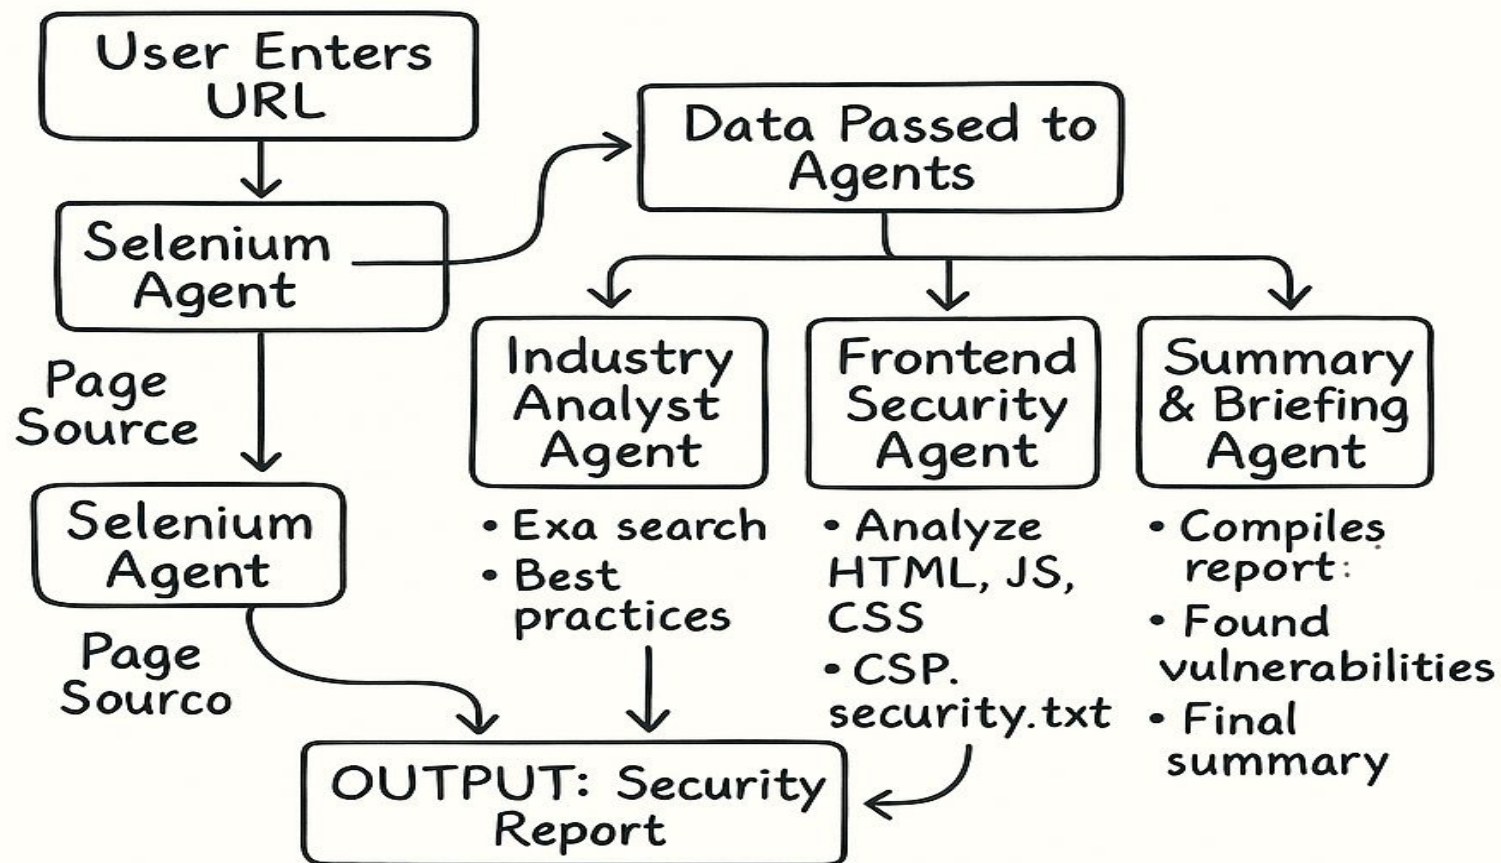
User Enters URL

Data Passed to Agents

Selenium Agent

Page Source

Industry Analyst Agent

Frontend Security Agent

Summary & Briefing Agent

Selenium Agent

• Exa search
• Best practices

• Analyze HTML, JS, CSS
• CSP. security.txt

• Compiles report:
• Found vulnerabilities
• Final summary

Page Sourco

OUTPUT: Security Report